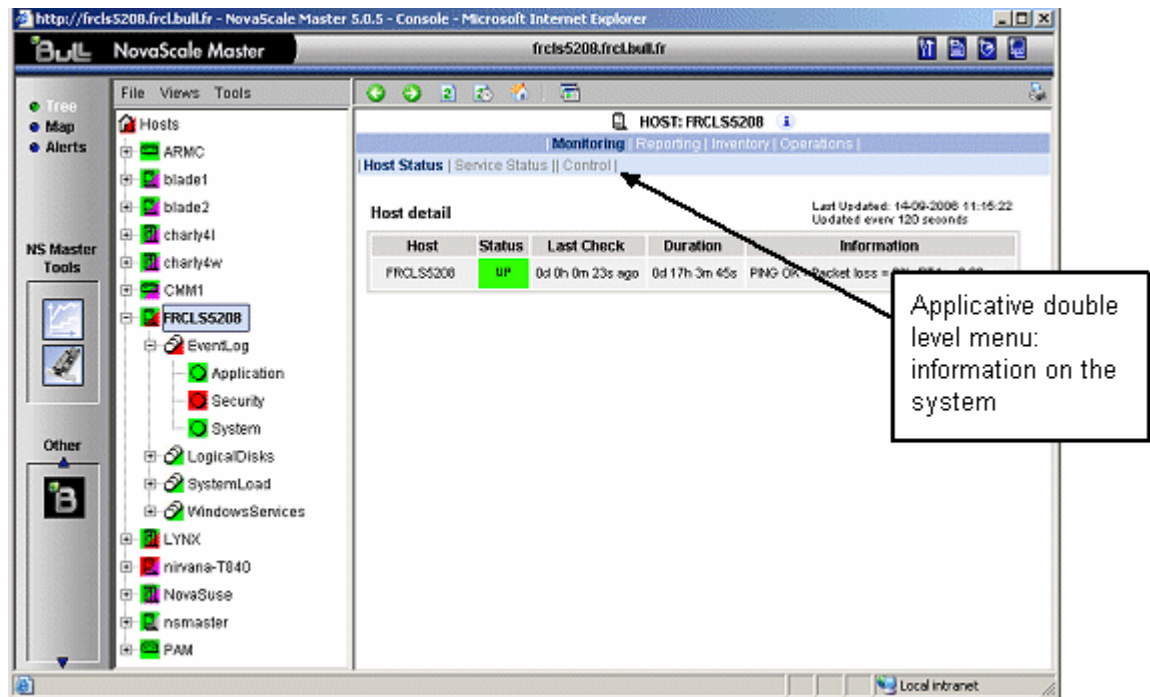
http://frcls5208.frcl.bull.fr - NovaScale Master 5.0.5 - Console - Microsoft Internet Explorer

Bull NovaScale Master frcls5208.frcl.bull.fr

Tree
Map
Alerts

NS Master Tools

Other

File Views Tools

Hosts
ARMC
blade1
blade2
charly4l
charly4w
CMM1
FRCLS5208
EventLog
Application
Security
System
LogicalDisks
SystemLoad
WindowsServices
LYNX
nirvana-T840
NovaSuse
nsmaster
PAM

HOST: FRCLS5208

Monitoring | Reporting | Inventory | Operations |

| Host Status | Service Status || Control |

Host detail

Last Updated: 14-09-2006 11:15:22
Updated every 120 seconds

| Host | Status | Last Check | Duration | Information |
|---|---|---|---|---|
| FRCLS5208 | UP | 0d 0h 0m 23s ago | 0d 17h 3m 45s | PING OK - Packet loss = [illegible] |

Applicative double level menu: information on the system

Local intranet